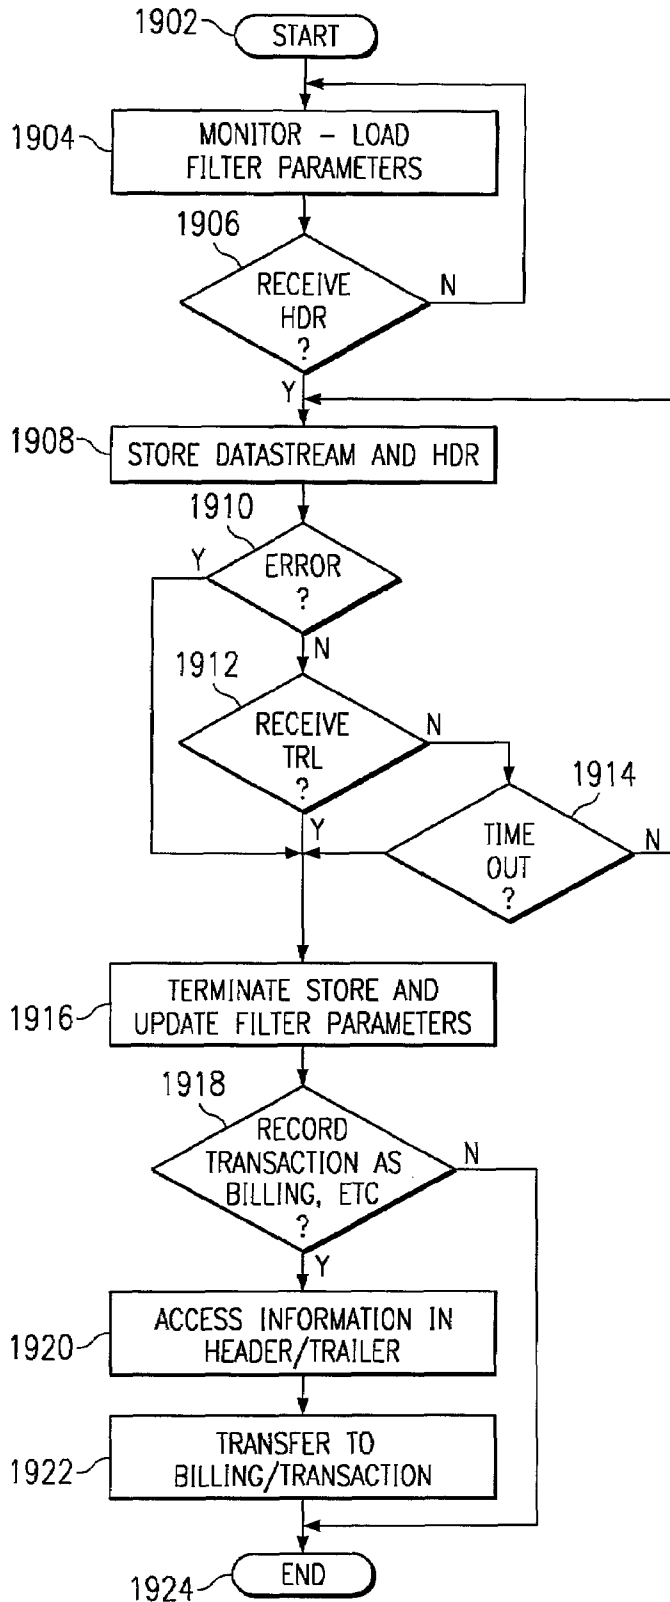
1902 START

1904 MONITOR – LOAD FILTER PARAMETERS

1906 RECEIVE HDR ?

N

Y

1908 STORE DATASTREAM AND HDR

1910 ERROR ?

Y

N

1912 RECEIVE TRL ?

N

Y

1914 TIME OUT ?

N

1916 TERMINATE STORE AND UPDATE FILTER PARAMETERS

1918 RECORD TRANSACTION AS BILLING, ETC ?

N

Y

1920 ACCESS INFORMATION IN HEADER/TRAILER

1922 TRANSFER TO BILLING/TRANSACTION

1924 END